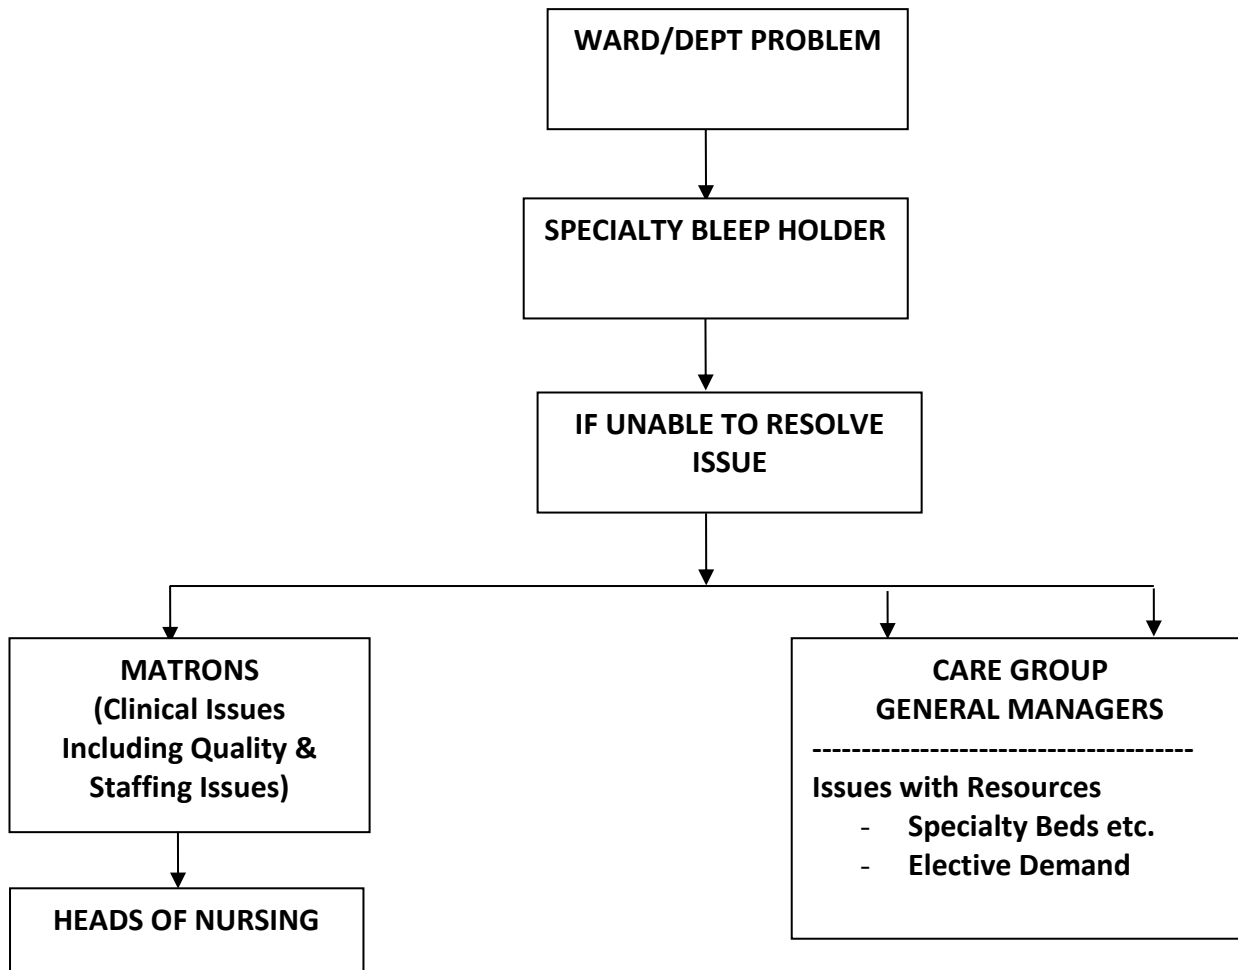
WARD/DEPT PROBLEM

SPECIALTY BLEEP HOLDER

IF UNABLE TO RESOLVE ISSUE

MATRONS
(Clinical Issues Including Quality & Staffing Issues)

HEADS OF NURSING

CARE GROUP
GENERAL MANAGERS
-------------------------------------------
Issues with Resources
- Specialty Beds etc.
- Elective Demand